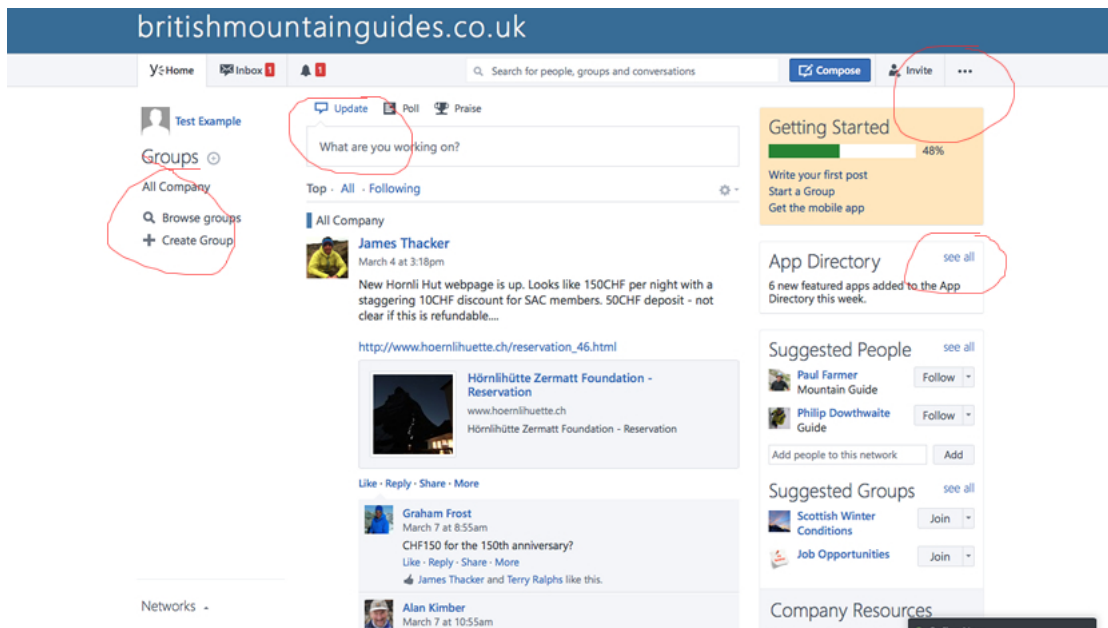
britishmountainguides.co.uk

y Home | Inbox 1 | 1 | Search for people, groups and conversations | Compose | Invite | •••

Test Example

Groups

All Company

Browse groups

Create Group

Networks

Update | Poll | Praise

What are you working on?

Top · All · Following

All Company

James Thacker
March 4 at 3:18pm

New Hornli Hut webpage is up. Looks like 150CHF per night with a staggering 10CHF discount for SAC members. 50CHF deposit - not clear if this is refundable....

http://www.hoernlihuette.ch/reservation_46.html

Hörnlihütte Zermatt Foundation - Reservation
www.hoernlihuette.ch
Hörnlihütte Zermatt Foundation - Reservation

Like · Reply · Share · More

Graham Frost
March 7 at 8:55am
CHF150 for the 150th anniversary?
Like · Reply · Share · More
James Thacker and Terry Ralphs like this.

Alan Kimber
March 7 at 10:55am

Getting Started
48%
Write your first post
Start a Group
Get the mobile app

App Directory
see all
6 new featured apps added to the App Directory this week.

Suggested People
see all
Paul Farmer
Mountain Guide
Follow
Philip Dowthwaite
Guide
Follow
Add people to this network
Add

Suggested Groups
see all
Scottish Winter Conditions
Join
Job Opportunities
Join

Company Resources